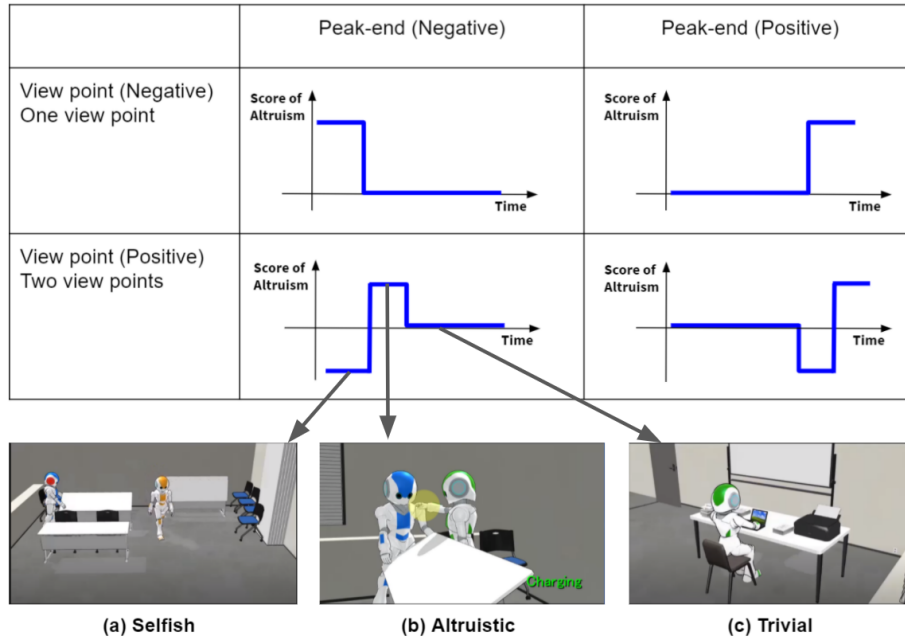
|  | Peak-end (Negative) | Peak-end (Positive) |
|---|---|---|
| View point (Negative) One view point | Score of Altruism Time | Score of Altruism Time |
| View point (Positive) Two view points | Score of Altruism Time | Score of Altruism Time |

Charging

(a) Selfish

(b) Altruistic

(c) Trivial